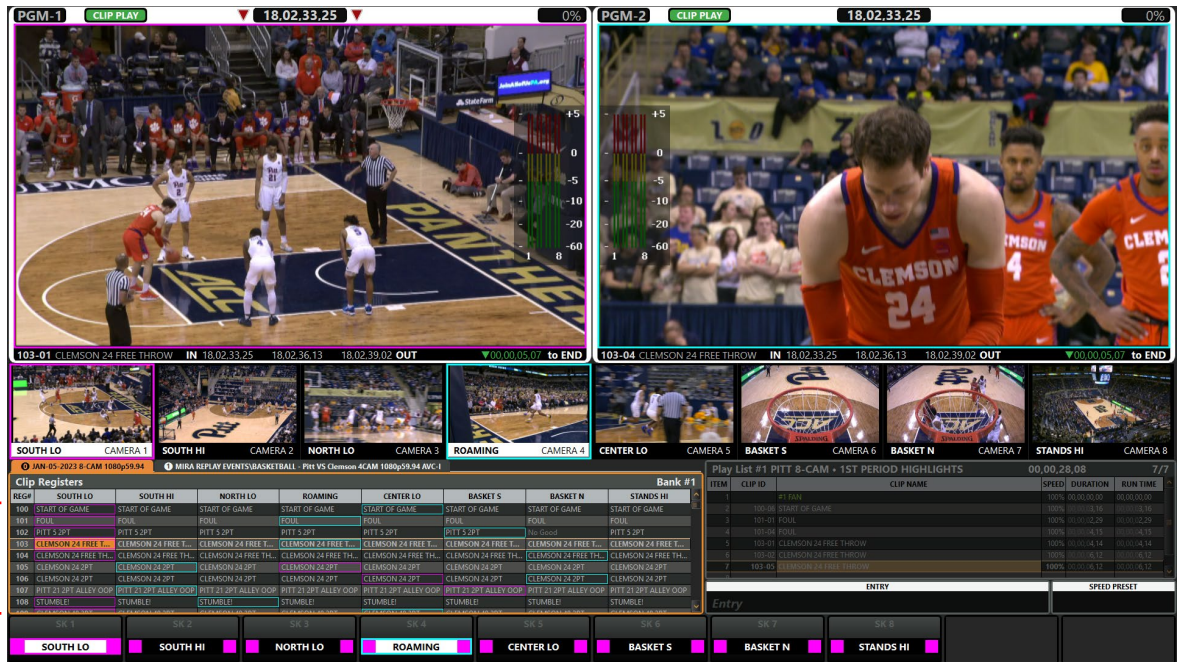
PGM-1 CLIP PLAY 18,02,33,25 0%

+5
0
-5
-10
-20
-60
1 8

103-01 CLEMSON 24 FREE THROW IN 18,02,33,25 18,02,36,13 18,02,39,02 OUT 00,00,05,07 to END

PGM-2 CLIP PLAY 18,02,33,25 0%

+5
0
-5
-10
-20
-60
1 8

103-04 CLEMSON 24 FREE THROW IN 18,02,33,25 18,02,36,13 18,02,39,02 OUT 00,00,05,07 to END

SOUTH LO CAMERA 1
SOUTH HI CAMERA 2
NORTH LO CAMERA 3
ROAMING CAMERA 4
CENTER LO CAMERA 5
BASKET S CAMERA 6
BASKET N CAMERA 7
STANDS HI CAMERA 8

JAN-05-2023 8-CAM 1080p59.94
MIRA REPLAY EVENTS\BASKETBALL - Pitt VS Clemson 4CAM 1080p59.94 AVC-I

Clip Registers Bank #1

| REG# | SOUTH LO | SOUTH HI | NORTH LO | ROAMING | CENTER LO | BASKET S | BASKET N | STANDS HI |
|---|---|---|---|---|---|---|---|---|
| 100 | START OF GAME | START OF GAME | START OF GAME | START OF GAME | START OF GAME | START OF GAME | START OF GAME | START OF GAME |
| 101 | FOUL | FOUL | FOUL | FOUL | FOUL | FOUL | FOUL | FOUL |
| 102 | PITT 5 2PT | PITT 5 2PT | PITT 5 2PT | PITT 5 2PT | PITT 5 2PT | PITT 5 2PT | No Good | PITT 5 2PT |
| 103 | CLEMSON 24 FREE T... | CLEMSON 24 FREE T... | CLEMSON 24 FREE T... | CLEMSON 24 FREE T... | CLEMSON 24 FREE T... | CLEMSON 24 FREE T... | CLEMSON 24 FREE T... | CLEMSON 24 FREE T... |
| 104 | CLEMSON 24 FREE TH... | CLEMSON 24 FREE TH... | CLEMSON 24 FREE TH... | CLEMSON 24 FREE TH... | CLEMSON 24 FREE TH... | CLEMSON 24 FREE TH... | CLEMSON 24 FREE TH... | CLEMSON 24 FREE TH... |
| 105 | CLEMSON 24 2PT | CLEMSON 24 2PT | CLEMSON 24 2PT | CLEMSON 24 2PT | CLEMSON 24 2PT | CLEMSON 24 2PT | CLEMSON 24 2PT | CLEMSON 24 2PT |
| 106 | CLEMSON 24 2PT | CLEMSON 24 2PT | CLEMSON 24 2PT | CLEMSON 24 2PT | CLEMSON 24 2PT | CLEMSON 24 2PT | CLEMSON 24 2PT | CLEMSON 24 2PT |
| 107 | PITT 21 2PT ALLEY OOP | PITT 21 2PT ALLEY OOP | PITT 21 2PT ALLEY OOP | PITT 21 2PT ALLEY OOP | PITT 21 2PT ALLEY OOP | PITT 21 2PT ALLEY OOP | PITT 21 2PT ALLEY OOP | PITT 21 2PT ALLEY OOP |
| 108 | STUMBLE! | STUMBLE! | STUMBLE! | STUMBLE! | STUMBLE! | STUMBLE! | STUMBLE! | STUMBLE! |

Play List #1 PITT 8-CAM • 1ST PERIOD HIGHLIGHTS 00,00,28,08 7/7

| ITEM | CLIP ID | CLIP NAME | SPEED | DURATION | RUN TIME |
|---|---|---|---|---|---|
| 1 | | #1 FAN | 100% | 00,00,00,00 | 00,00,00,00 |
| 2 | 100-08 | START OF GAME | 100% | 00,00,03,16 | 00,00,03,16 |
| 3 | 101-01 | FOUL | 100% | 00,00,02,29 | 00,00,02,29 |
| 4 | 101-04 | FOUL | 100% | 00,00,04,15 | 00,00,04,15 |
| 5 | 103-01 | CLEMSON 24 FREE THROW | 100% | 00,00,04,14 | 00,00,04,14 |
| 6 | 103-02 | CLEMSON 24 FREE THROW | 100% | 00,00,06,12 | 00,00,06,12 |
| 7 | 103-05 | CLEMSON 24 FREE THROW | 100% | 00,00,06,12 | 00,00,06,12 |

ENTRY
SPEED PRESET
Entry

SK 1 SOUTH LO
SK 2 SOUTH HI
SK 3 NORTH LO
SK 4 ROAMING
SK 5 CENTER LO
SK 6 BASKET S
SK 7 BASKET N
SK 8 STANDS HI